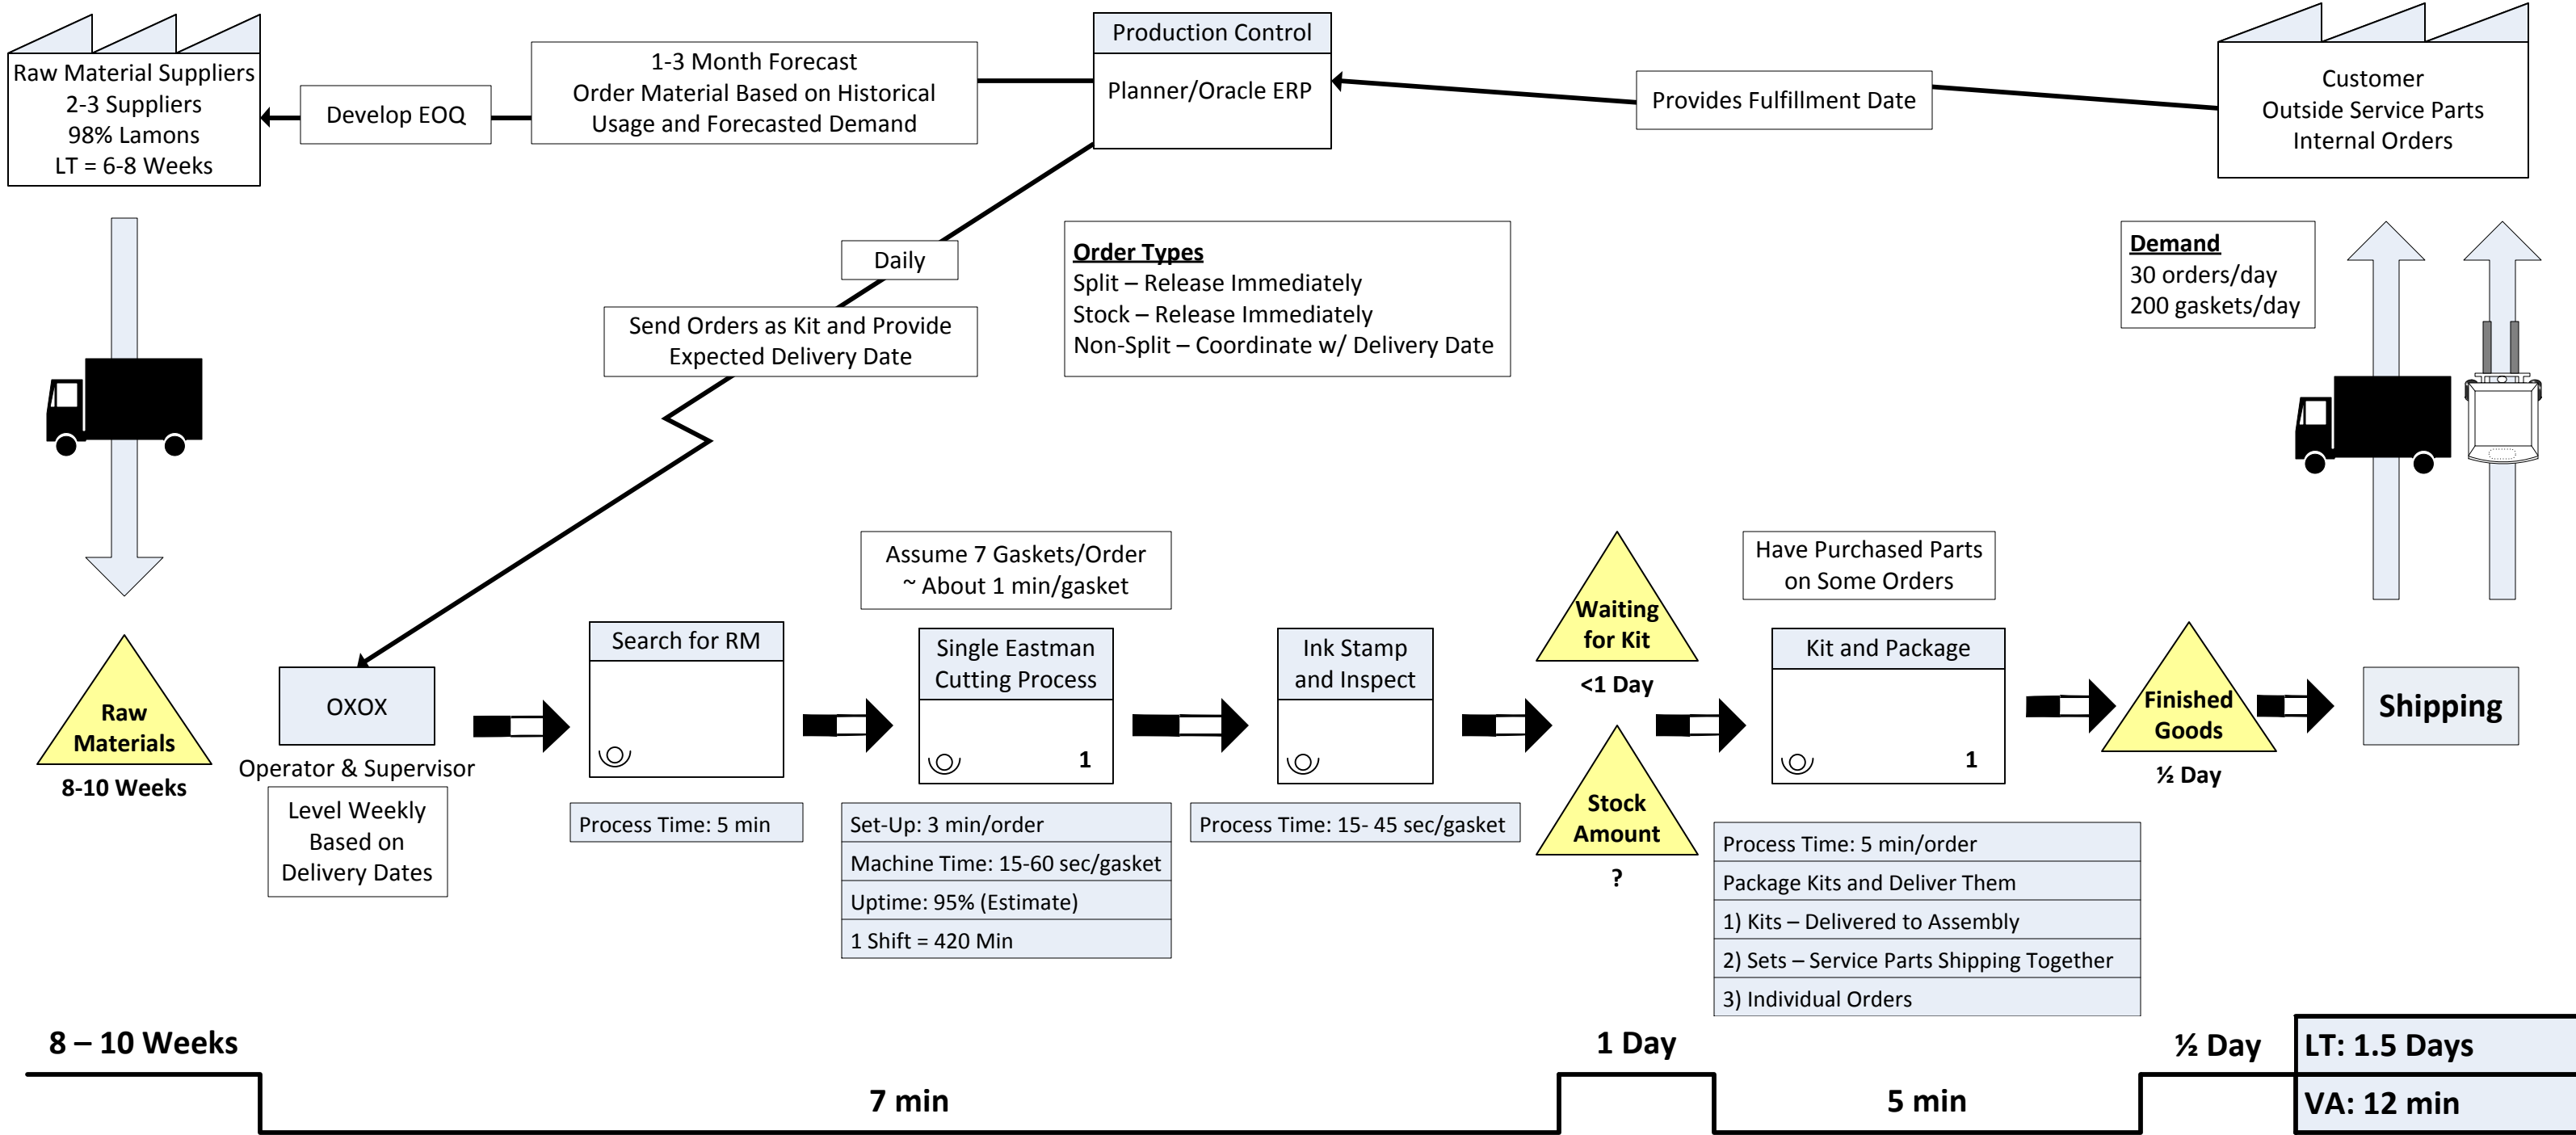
Raw Material Suppliers
2-3 Suppliers
98% Lamons
LT = 6-8 Weeks

Develop EOQ

1-3 Month Forecast
Order Material Based on Historical Usage and Forecasted Demand

Production Control
Planner/Oracle ERP

Provides Fulfillment Date

Customer
Outside Service Parts
Internal Orders

Daily

Send Orders as Kit and Provide Expected Delivery Date

Order Types
Split – Release Immediately
Stock – Release Immediately
Non-Split – Coordinate w/ Delivery Date

Demand
30 orders/day
200 gaskets/day

Assume 7 Gaskets/Order
~ About 1 min/gasket

Have Purchased Parts on Some Orders

Raw Materials
8-10 Weeks

OXOX
Operator & Supervisor

Level Weekly Based on Delivery Dates

Search for RM

Process Time: 5 min

Single Eastman Cutting Process
1

| Set-Up: 3 min/order |
|---|
| Machine Time: 15-60 sec/gasket |
| Uptime: 95% (Estimate) |
| 1 Shift = 420 Min |

Ink Stamp and Inspect

Process Time: 15- 45 sec/gasket

Waiting for Kit
<1 Day

Stock Amount
?

Kit and Package
1

| Process Time: 5 min/order |
|---|
| Package Kits and Deliver Them |
| 1) Kits – Delivered to Assembly |
| 2) Sets – Service Parts Shipping Together |
| 3) Individual Orders |

Finished Goods
½ Day

Shipping

8 – 10 Weeks
7 min
1 Day
5 min
½ Day
LT: 1.5 Days
VA: 12 min